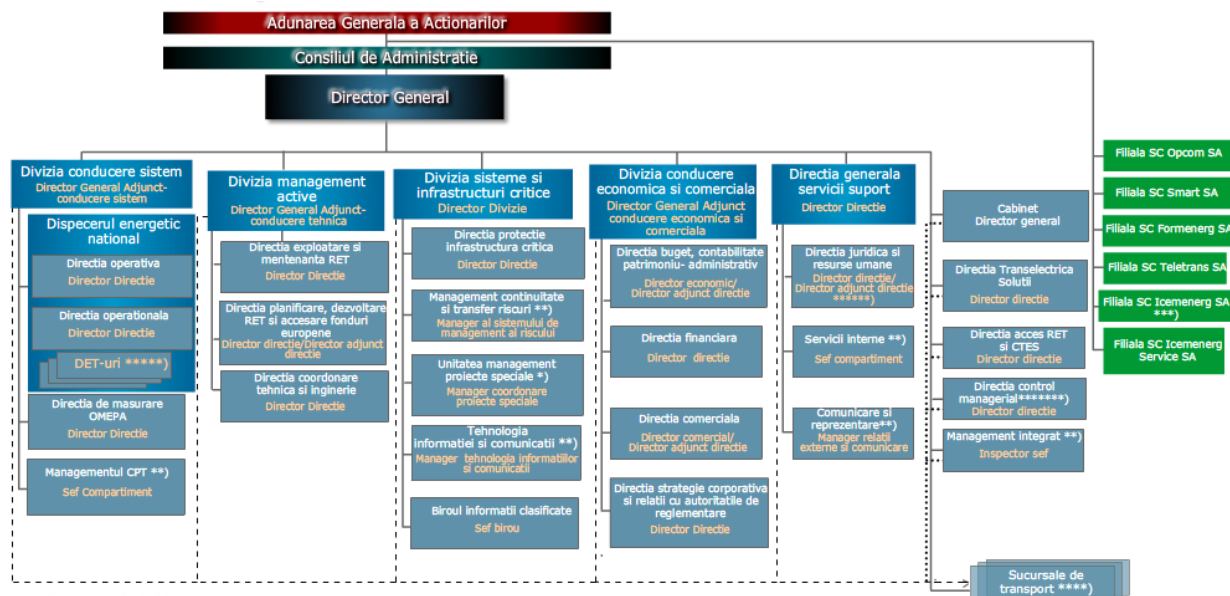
Adunarea Generala a Actionarilor

Consiliul de Administratie

Director General

Divizia conducere sistem
Director General Adjunct-conducere sistem

Dispecerul energetic national

Directia operativa
Director Directie

Directia operationala
Director Directie

DET-uri *****)

Directia de masurare OMEPA
Director Directie

Managementul CPT **)
Sef Compartiment

Divizia management active
Director General Adjunct-conducere tehnica

Directia exploatare si mentenanta RET
Director Directie

Directia planificare, dezvoltare RET si accesare fonduri europene
Director directie/Director adjunct directie

Directia coordonare tehnica si inginerie
Director Directie

Divizia sisteme si infrastructuri critice
Director Divizie

Directia protectie infrastructura critica
Director Directie

Management continuitate si transfer riscuri **)
Manager al sistemului de management al riscului

Unitatea management proiecte speciale *)
Manager coordonare proiecte speciale

Tehnologia informatiei si comunicatii **)
Manager tehnologia informatiilor si comunicatiilor

Biroul informatii clasificate
Sef birou

Divizia conducere economica si comerciala
Director General Adjunct conducere economica si comerciala

Directia buget, contabilitate patrimoniu- administrativ
Director economic/ Director adjunct directie

Directia financiara
Director directie

Directia comerciala
Director comercial/ Director adjunct directie

Directia strategie corporativa si relatii cu autoritatile de reglementare
Director Directie

Directia generala servicii suport
Director Directie

Directia juridica si resurse umane
Director directie/ Director adjunct directie ******)

Servicii interne **)
Sef compartiment

Comunicare si reprezentare**)
Manager relatii externe si comunicare

Cabinet
Director general

Directia Transelectrica Solutii
Director directie

Directia acces RET si CTES
Director directie

Directia control managerial*******)
Director directie

Management integrat **)
Inspector sef

Sucursale de transport ****)

Filiala SC Opcom SA

Filiala SC Smart SA

Filiala SC Formenerg SA

Filiala SC Teletrans SA

Filiala SC Icemenerg SA ***)

Filiala SC Icemenerg Service SA